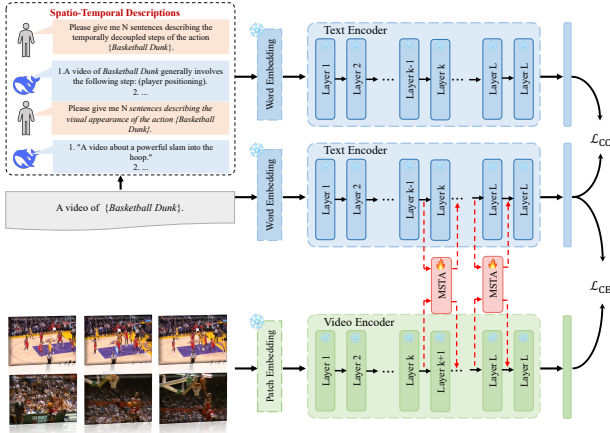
Spatio-Temporal Descriptions

Please give me N sentences describing the temporally decoupled steps of the action {Basketball Dunk}.

1.A video of Basketball Dunk generally involves the following step: (player positioning).
2. ...

Please give me N sentences describing the visual appearance of the action {Basketball Dunk}.

1. "A video about a powerful slam into the hoop."
2. ...

A video of {Basketball Dunk}.

Word Embedding

Text Encoder

Layer 1 Layer 2 ... Layer k-1 Layer k ... Layer L Layer L

Word Embedding

Text Encoder

Layer 1 Layer 2 ... Layer k-1 Layer k ... Layer L Layer L

MSTA MSTA

$\mathcal{L}_{CO}$

$\mathcal{L}_{CE}$

Patch Embedding

Video Encoder

Layer 1 Layer 2 ... Layer k Layer k-1 ... Layer L Layer L